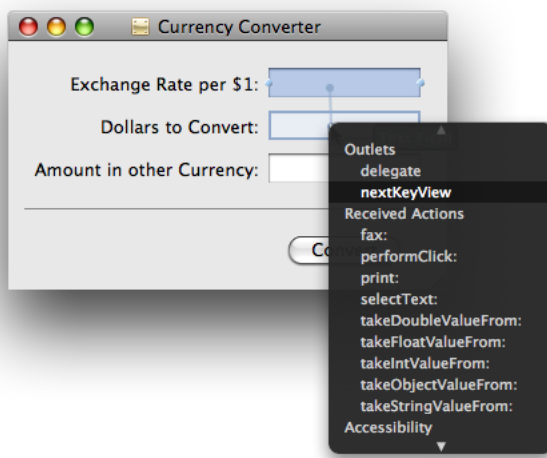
Currency Converter

Exchange Rate per $1:

Dollars to Convert:

Amount in other Currency:

Conv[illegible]

Outlets
delegate
nextKeyView
Received Actions
fax:
performClick:
print:
selectText:
takeDoubleValueFrom:
takeFloatValueFrom:
takeIntValueFrom:
takeObjectValueFrom:
takeStringValueFrom:
Accessibility